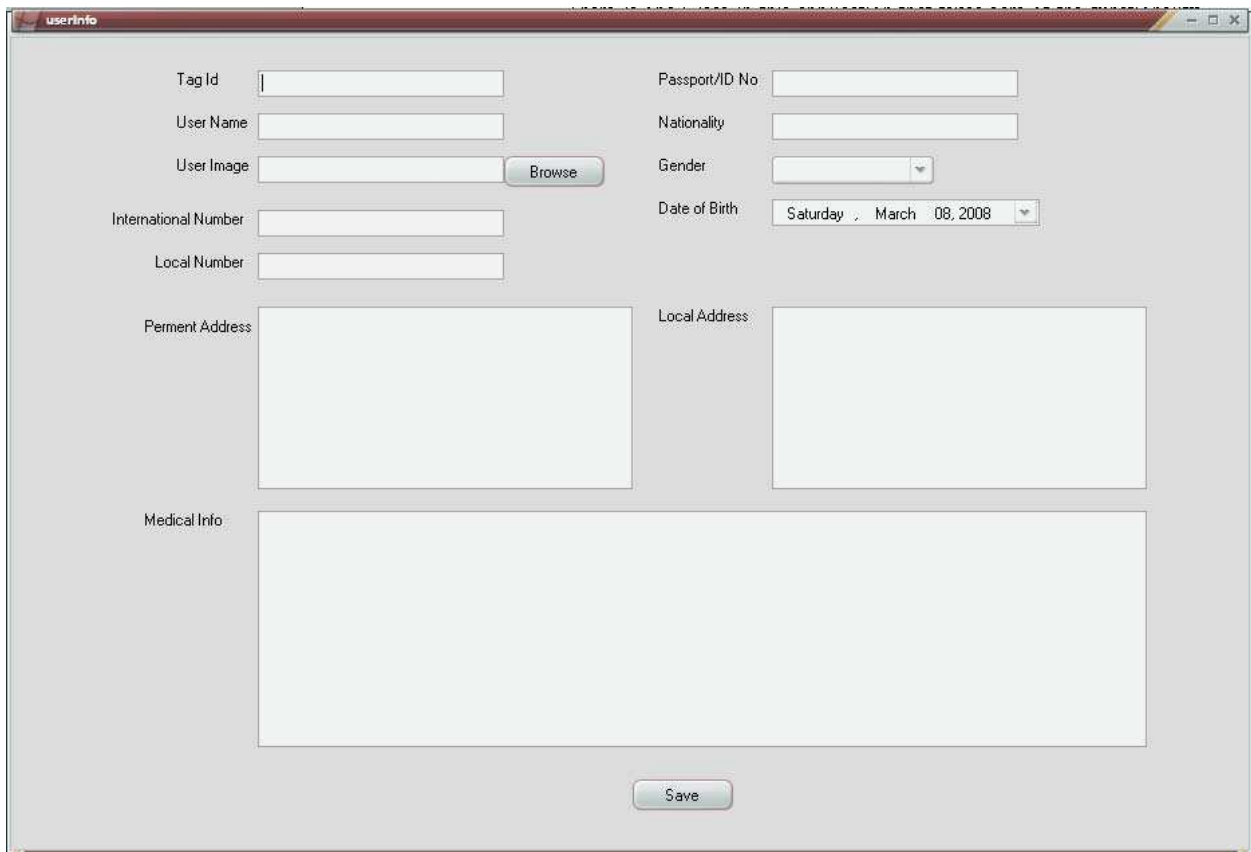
userInfo

Tag Id

Passport/ID No

User Name

Nationality

User Image

Browse

Gender

International Number

Date of Birth

Saturday , March 08, 2008

Local Number

Perment Address

Local Address

Medical Info

Save